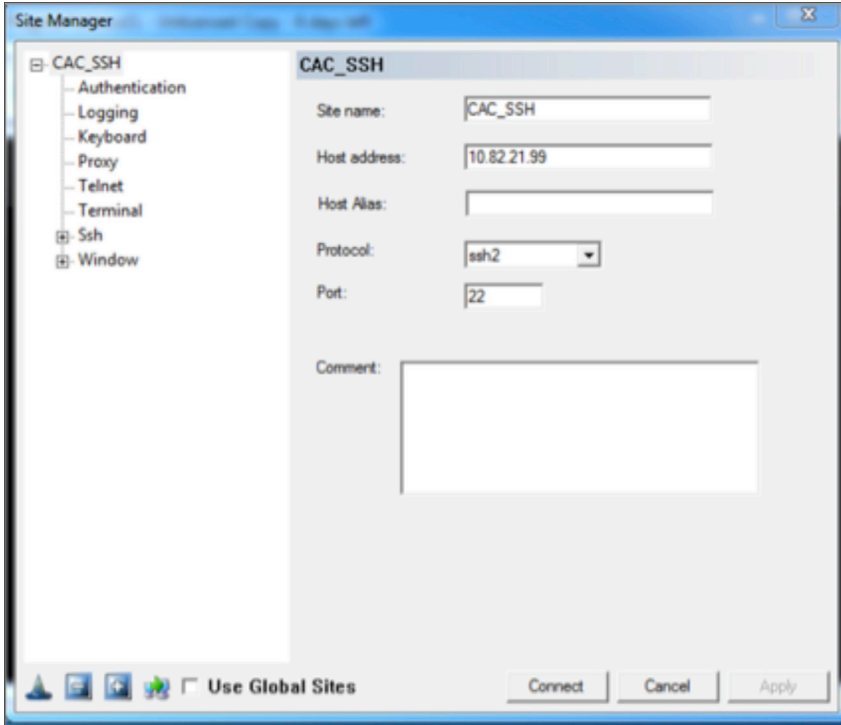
Site Manager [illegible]

CAC_SSH
Authentication
Logging
Keyboard
Proxy
Telnet
Terminal
Ssh
Window

CAC_SSH

Site name: CAC_SSH

Host address: 10.82.21.99

Host Alias:

Protocol: ssh2

Port: 22

Comment:

Use Global Sites

Connect
Cancel
Apply